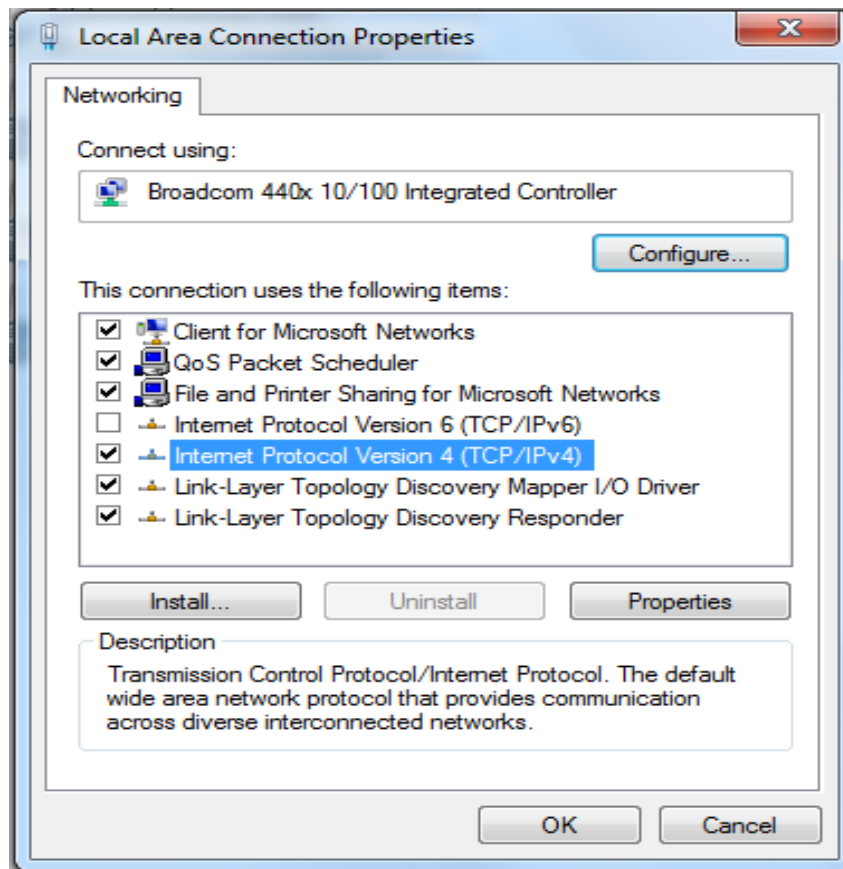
Local Area Connection Properties

Networking

Connect using:

Broadcom 440x 10/100 Integrated Controller

Configure...

This connection uses the following items:

Client for Microsoft Networks
QoS Packet Scheduler
File and Printer Sharing for Microsoft Networks
Internet Protocol Version 6 (TCP/IPv6)
Internet Protocol Version 4 (TCP/IPv4)
Link-Layer Topology Discovery Mapper I/O Driver
Link-Layer Topology Discovery Responder

Install...
Uninstall
Properties

Description

Transmission Control Protocol/Internet Protocol. The default wide area network protocol that provides communication across diverse interconnected networks.

OK
Cancel